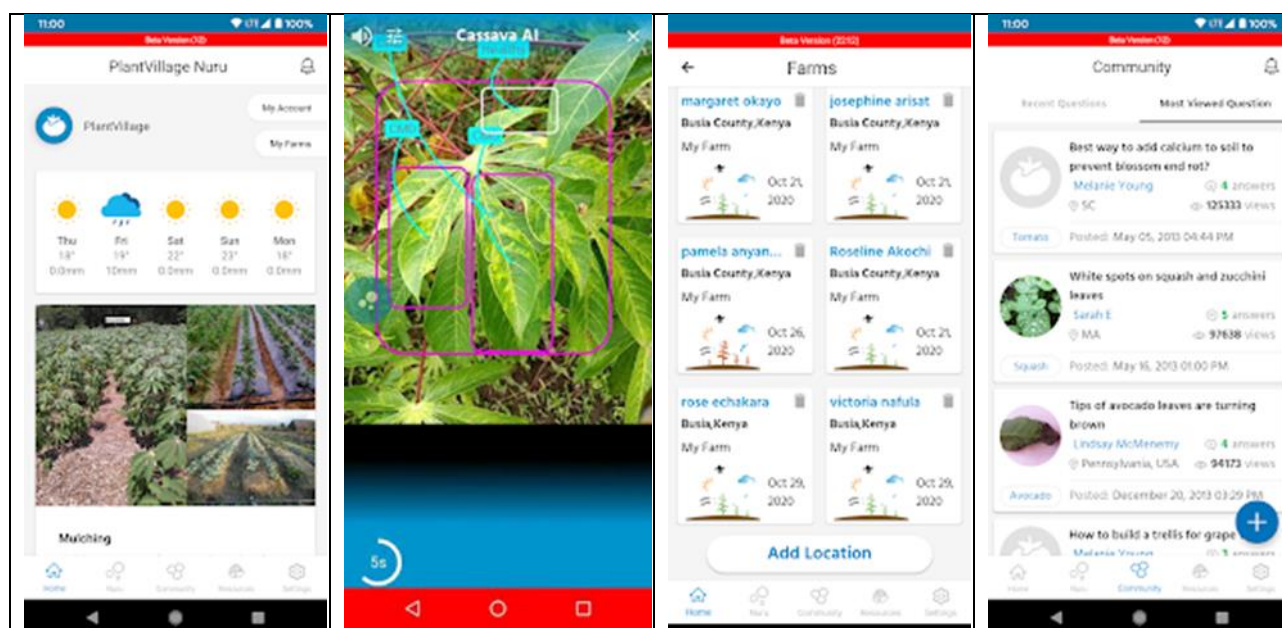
11:00
100%
Beta Version (10)
PlantVillage Nuru
PlantVillage
My Account
My Farms

| Thu | Fri | Sat | Sun | Mon |
|---|---|---|---|---|
| 18° | 19° | 22° | 23° | 16° |
| 0.0mm | 10mm | 0.0mm | 0.0mm | 0.0mm |

Mulching
Home Nuru Community Resources Settings

Cassava AI
Healthy
5s

Beta Version (22.10)
Farms
margaret okayo
Busia County,Kenya
My Farm
Oct 21, 2020
josephine arisat
Busia County,Kenya
My Farm
Oct 21, 2020
pamela anyan...
Busia County,Kenya
My Farm
Oct 26, 2020
Roseline Akochi
Busia County,Kenya
My Farm
Oct 21, 2020
rose echakara
Busia,Kenya
My Farm
Oct 29, 2020
victoria nafula
Busia,Kenya
My Farm
Oct 29, 2020
Add Location
Home Nuru Community Resources Settings

11:00
100%
Beta Version (10)
Community
Recent Questions
Most Viewed Question
Best way to add calcium to soil to prevent blossom end rot?
Melanie Young
4 answers
SC
125333 views
Tomato
Posted: May 05, 2013 04:44 PM
White spots on squash and zucchini leaves
Sarah E
5 answers
MA
97638 views
Squash
Posted: May 16, 2013 01:00 PM
Tips of avocado leaves are turning brown
Lindsay McMenemy
4 answers
Pennsylvania, USA
94173 views
Avocado
Posted: December 20, 2013 03:29 PM
How to build a trellis for grape
Melanie Young
3 answers
Home Nuru Community Resources Settings